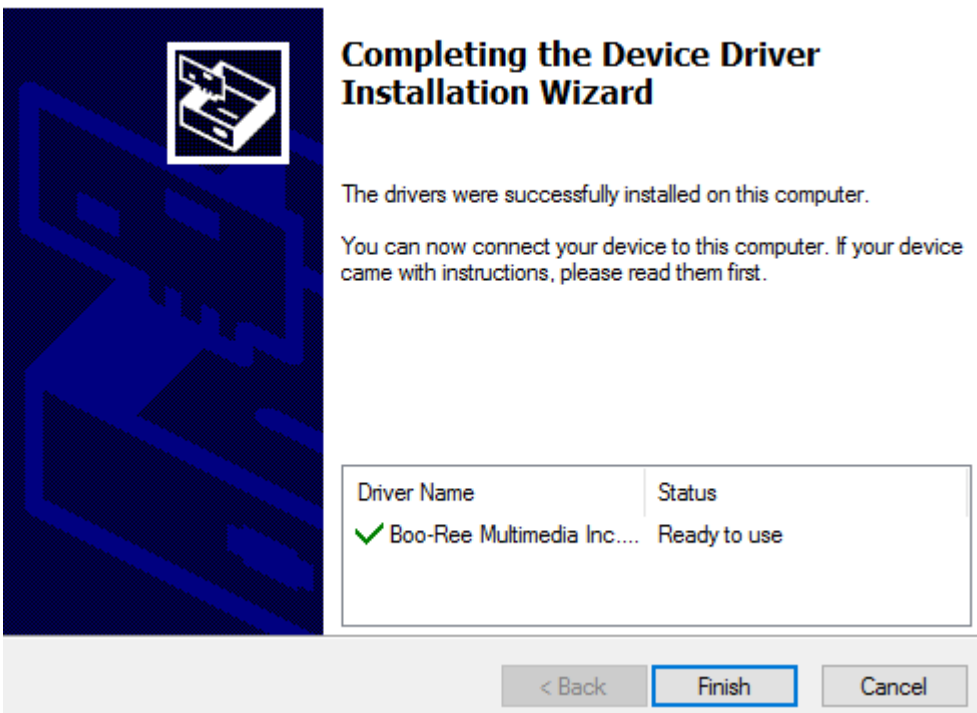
Completing the Device Driver Installation Wizard

The drivers were successfully installed on this computer.

You can now connect your device to this computer. If your device came with instructions, please read them first.

| Driver Name | Status |
|---|---|
| Boo-Ree Multimedia Inc.... | Ready to use |

< Back

Finish

Cancel